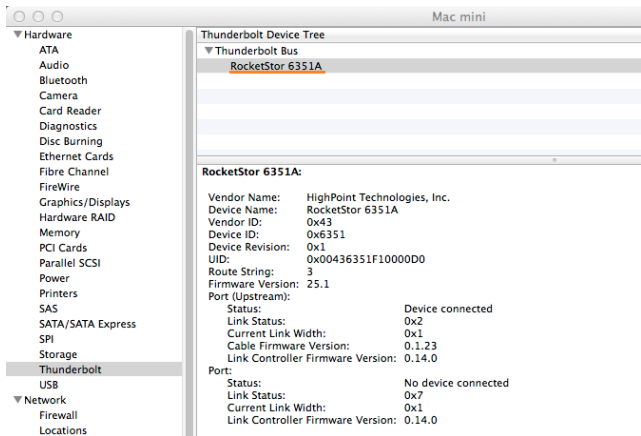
Mac mini

▼Hardware
ATA
Audio
Bluetooth
Camera
Card Reader
Diagnostics
Disc Burning
Ethernet Cards
Fibre Channel
FireWire
Graphics/Displays
Hardware RAID
Memory
PCI Cards
Parallel SCSI
Power
Printers
SAS
SATA/SATA Express
SPI
Storage
Thunderbolt
USB
▼Network
Firewall
Locations

Thunderbolt Device Tree
▼Thunderbolt Bus
RocketStor 6351A

RocketStor 6351A:

Vendor Name: HighPoint Technologies, Inc.
Device Name: RocketStor 6351A
Vendor ID: 0x43
Device ID: 0x6351
Device Revision: 0x1
UID: 0x00436351F10000D0
Route String: 3
Firmware Version: 25.1
Port (Upstream):
Status: Device connected
Link Status: 0x2
Current Link Width: 0x1
Cable Firmware Version: 0.1.23
Link Controller Firmware Version: 0.14.0
Port:
Status: No device connected
Link Status: 0x7
Current Link Width: 0x1
Link Controller Firmware Version: 0.14.0